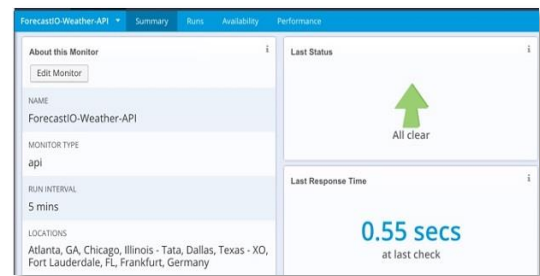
ForecastIO-Weather-API ▾ Summary Runs Availability Performance

About this Monitor i

Edit Monitor

NAME
ForecastIO-Weather-API

MONITOR TYPE
api

RUN INTERVAL
5 mins

LOCATIONS
Atlanta, GA, Chicago, Illinois - Tata, Dallas, Texas - XO, Fort Lauderdale, FL, Frankfurt, Germany

Last Status i

All clear

Last Response Time i

0.55 secs
at last check